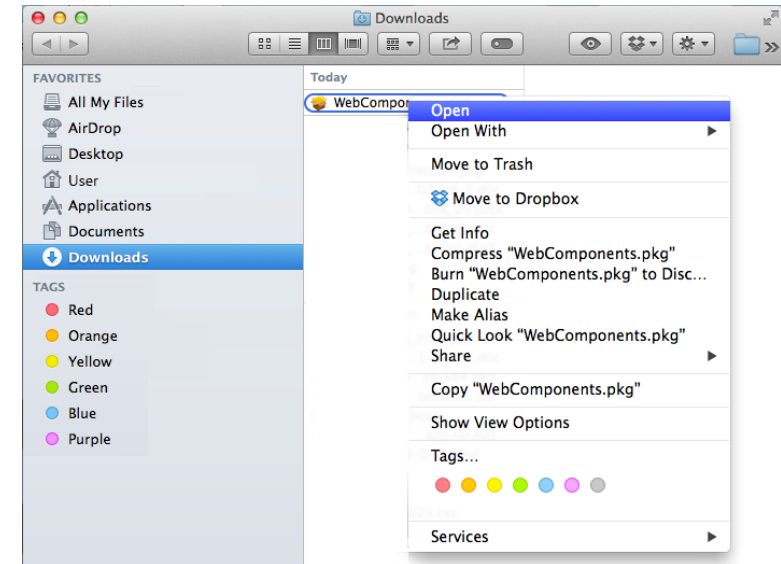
Downloads

FAVORITES
All My Files
AirDrop
Desktop
User
Applications
Documents
Downloads

TAGS
Red
Orange
Yellow
Green
Blue
Purple

Today
WebCompon

Open
Open With
Move to Trash
Move to Dropbox
Get Info
Compress "WebComponents.pkg"
Burn "WebComponents.pkg" to Disc...
Duplicate
Make Alias
Quick Look "WebComponents.pkg"
Share
Copy "WebComponents.pkg"
Show View Options
Tags...
Services